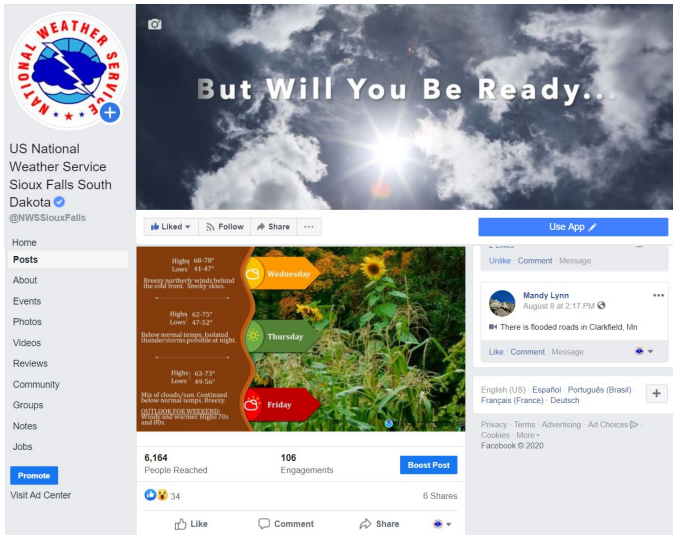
NATIONAL WEATHER SERVICE

US National Weather Service Sioux Falls South Dakota
@NWSSiouxFalls

Home
Posts
About
Events
Photos
Videos
Reviews
Community
Groups
Notes
Jobs

Promote
Visit Ad Center

But Will You Be Ready...

Liked
Follow
Share
...

Use App

Highs 68-78°
Lows 41-47°
Breezy northerly winds behind the cold front. Smoky skies.
Wednesday

Highs 62-75°
Lows 47-52°
Below normal temps. Isolated thunderstorms possible at night.
Thursday

Highs 63-73°
Lows 49-56°
Mix of clouds/sun. Continued below normal temps. Breezy.
OUTLOOK FOR WEEKEND- Windy and warmer. Highs 70s and 80s.
Friday

6,164
People Reached
106
Engagements
Boost Post

34
6 Shares

Like
Comment
Share

Unlike · Comment · Message

Mandy Lynn
August 8 at 2:17 PM
There is flooded roads in Clarkfield, Mn

Like · Comment · Message

English (US) · Español · Português (Brasil) · Français (France) · Deutsch

Privacy · Terms · Advertising · Ad Choices · Cookies · More
Facebook © 2020